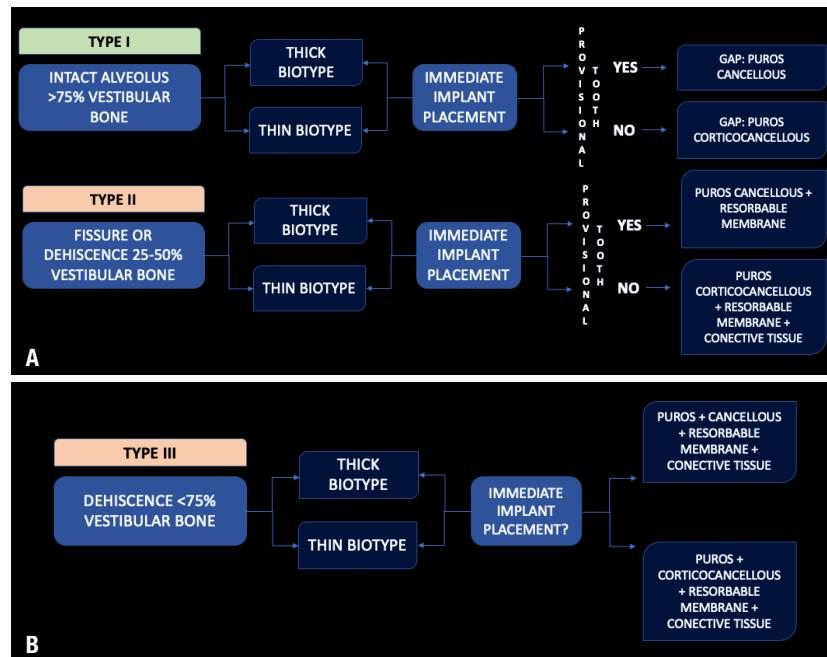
TYPE I

INTACT ALVEOLUS >75% VESTIBULAR BONE

THICK BIOTYPE

THIN BIOTYPE

IMMEDIATE IMPLANT PLACEMENT

PROVISIONAL TOOTH

YES

GAP: PUROS CANCELLOUS

NO

GAP: PUROS CORTICOCANCELLOUS

TYPE II

FISSURE OR DEHISCENCE 25-50% VESTIBULAR BONE

THICK BIOTYPE

THIN BIOTYPE

IMMEDIATE IMPLANT PLACEMENT

PROVISIONAL TOOTH

YES

PUROS CANCELLOUS + RESORBABLE MEMBRANE

NO

PUROS CORTICOCANCELLOUS + RESORBABLE MEMBRANE + CONECTIVE TISSUE

A

TYPE III

DEHISCENCE <75% VESTIBULAR BONE

THICK BIOTYPE

THIN BIOTYPE

IMMEDIATE IMPLANT PLACEMENT?

PUROS + CANCELLOUS + RESORBABLE MEMBRANE + CONECTIVE TISSUE

PUROS + CORTICOCANCELLOUS + RESORBABLE MEMBRANE + CONECTIVE TISSUE

B